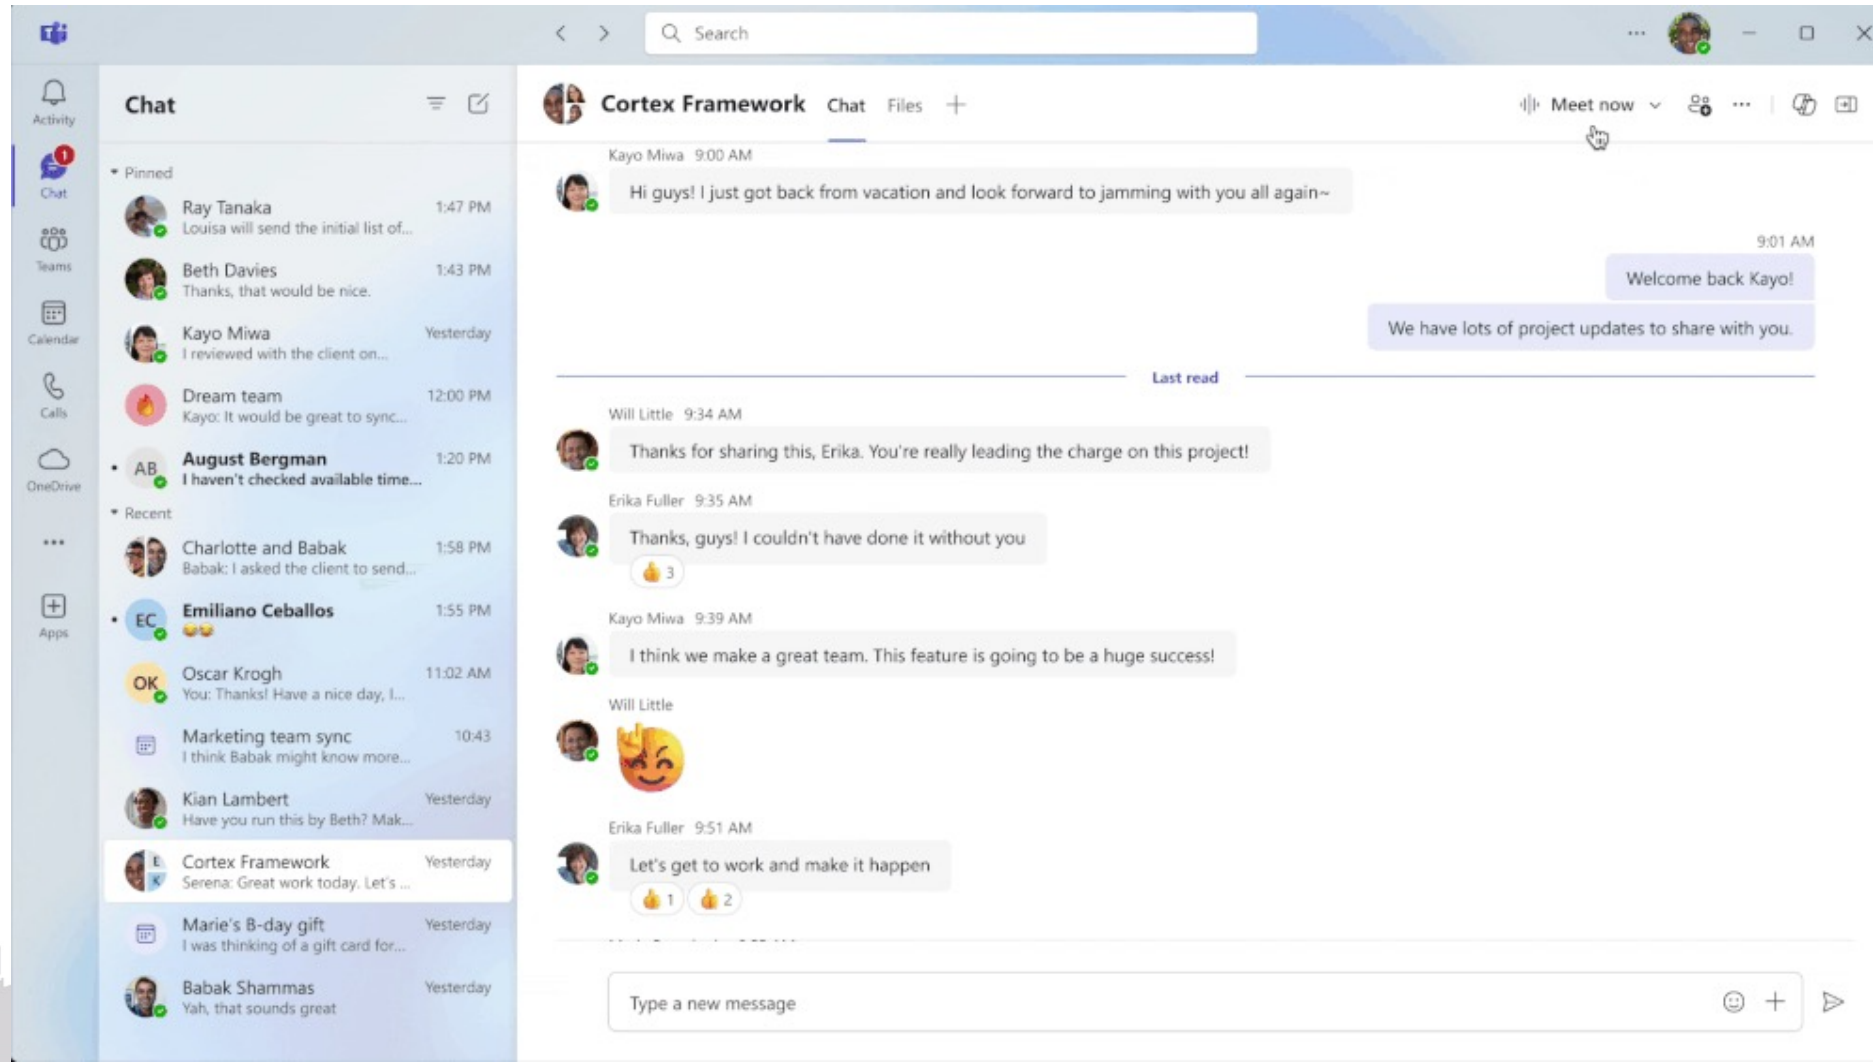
Search

Activity
1
Chat
Teams
Calendar
Calls
OneDrive
...
Apps

Chat

Pinned

Ray Tanaka 1:47 PM
Louisa will send the initial list of...

Beth Davies 1:43 PM
Thanks, that would be nice.

Kayo Miwa Yesterday
I reviewed with the client on...

Dream team 12:00 PM
Kayo: It would be great to sync...

AB August Bergman 1:20 PM
I haven't checked available time...

Recent

Charlotte and Babak 1:58 PM
Babak: I asked the client to send...

EC Emiliano Ceballos 1:55 PM
😂😂

OK Oscar Krogh 11:02 AM
You: Thanks! Have a nice day, I...

Marketing team sync 10:43
I think Babak might know more...

Kian Lambert Yesterday
Have you run this by Beth? Mak...

Cortex Framework Yesterday
Serena: Great work today. Let's ...

Marie's B-day gift Yesterday
I was thinking of a gift card for...

Babak Shammas Yesterday
Yah, that sounds great

Cortex Framework Chat Files +
Meet now ...

Kayo Miwa 9:00 AM
Hi guys! I just got back from vacation and look forward to jamming with you all again~

9:01 AM
Welcome back Kayo!
We have lots of project updates to share with you.

Last read

Will Little 9:34 AM
Thanks for sharing this, Erika. You're really leading the charge on this project!

Erika Fuller 9:35 AM
Thanks, guys! I couldn't have done it without you
👍 3

Kayo Miwa 9:39 AM
I think we make a great team. This feature is going to be a huge success!

Will Little

Erika Fuller 9:51 AM
Let's get to work and make it happen
👍 1 👍 2

Type a new message